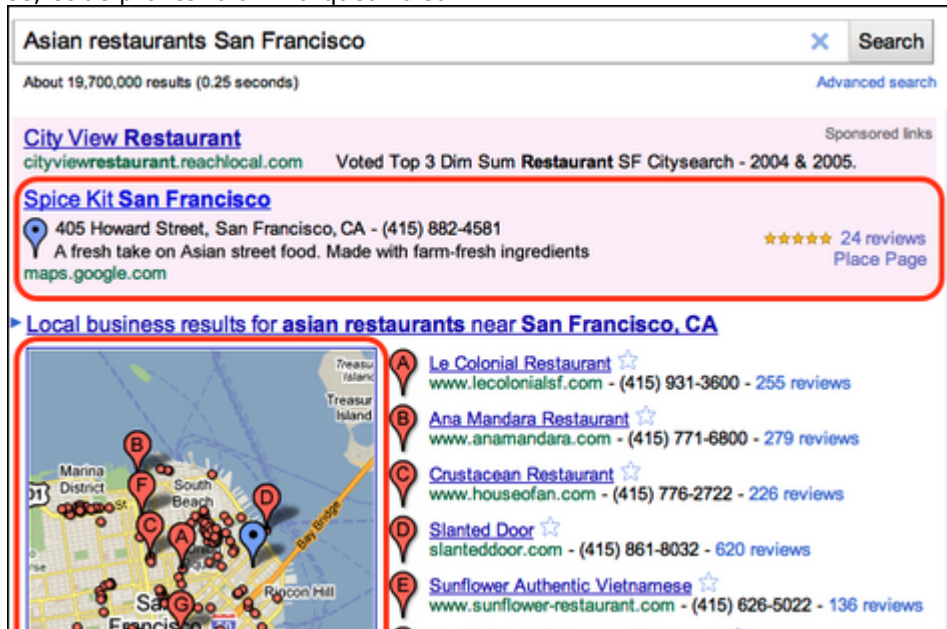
Asian restaurants San Francisco

Search

About 19,700,000 results (0.25 seconds)

Advanced search

City View Restaurant
cityviewrestaurant.reachlocal.com Voted Top 3 Dim Sum Restaurant SF Citysearch - 2004 & 2005.

Sponsored links

Spice Kit San Francisco
405 Howard Street, San Francisco, CA - (415) 882-4581
A fresh take on Asian street food. Made with farm-fresh ingredients
maps.google.com

24 reviews
Place Page

Local business results for asian restaurants near San Francisco, CA

Treasure Island
Treasure Island
Marina District
South Beach
Bay Bridge
Rincon Hill
San Francisco

A Le Colonial Restaurant
www.lecolonialsf.com - (415) 931-3600 - 255 reviews

B Ana Mandara Restaurant
www.anamandara.com - (415) 771-6800 - 279 reviews

C Crustacean Restaurant
www.houseofan.com - (415) 776-2722 - 226 reviews

D Slanted Door
slanteddoor.com - (415) 861-8032 - 620 reviews

E Sunflower Authentic Vietnamese
www.sunflower-restaurant.com - (415) 626-5022 - 136 reviews